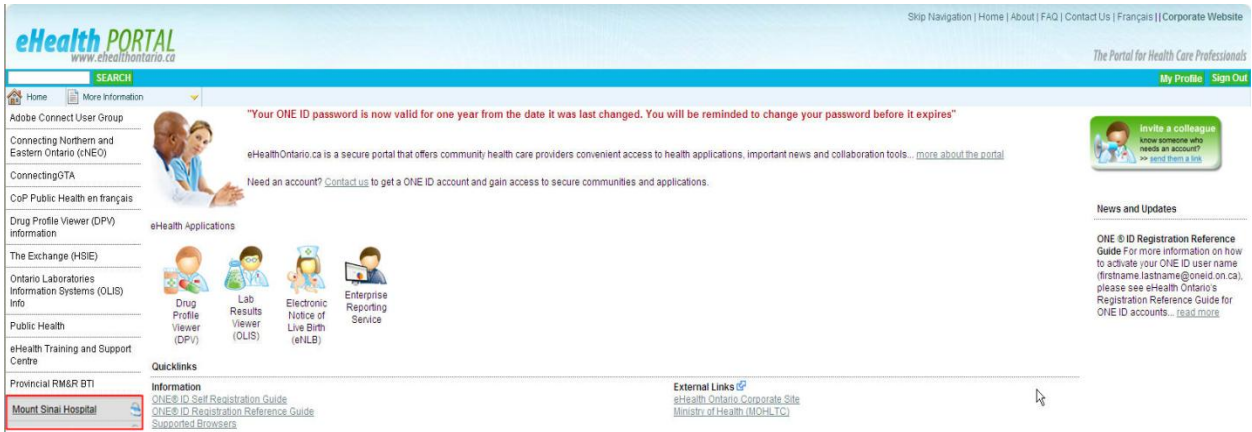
Skip Navigation | Home | About | FAQ | Contact Us | Français | | Corporate Website

eHealth PORTAL
www.ehealthontario.ca

The Portal for Health Care Professionals

SEARCH

My Profile Sign Out

Home More Information

Adobe Connect User Group
Connecting Northern and Eastern Ontario (cNEO)
ConnectingGTA
CoP Public Health en français
Drug Profile Viewer (DPV) information
The Exchange (HSIE)
Ontario Laboratories Information Systems (OLIS) Info
Public Health
eHealth Training and Support Centre
Provincial RM&R BTI
Mount Sinai Hospital

"Your ONE ID password is now valid for one year from the date it was last changed. You will be reminded to change your password before it expires"

eHealthOntario.ca is a secure portal that offers community health care providers convenient access to health applications, important news and collaboration tools... more about the portal

Need an account? Contact us to get a ONE ID account and gain access to secure communities and applications.

eHealth Applications

Drug Profile Viewer (DPV)
Lab Results Viewer (OLIS)
Electronic Notice of Live Birth (eNLB)
Enterprise Reporting Service

Quicklinks

Information
ONE® ID Self Registration Guide
ONE® ID Registration Reference Guide
Supported Browsers

External Links
eHealth Ontario Corporate Site
Ministry of Health (MOHLTC)

invite a colleague
know someone who needs an account?
>> send them a link

News and Updates

ONE ® ID Registration Reference Guide For more information on how to activate your ONE ID user name (firstname.lastname@oneid.on.ca), please see eHealth Ontario's Registration Reference Guide for ONE ID accounts... read more